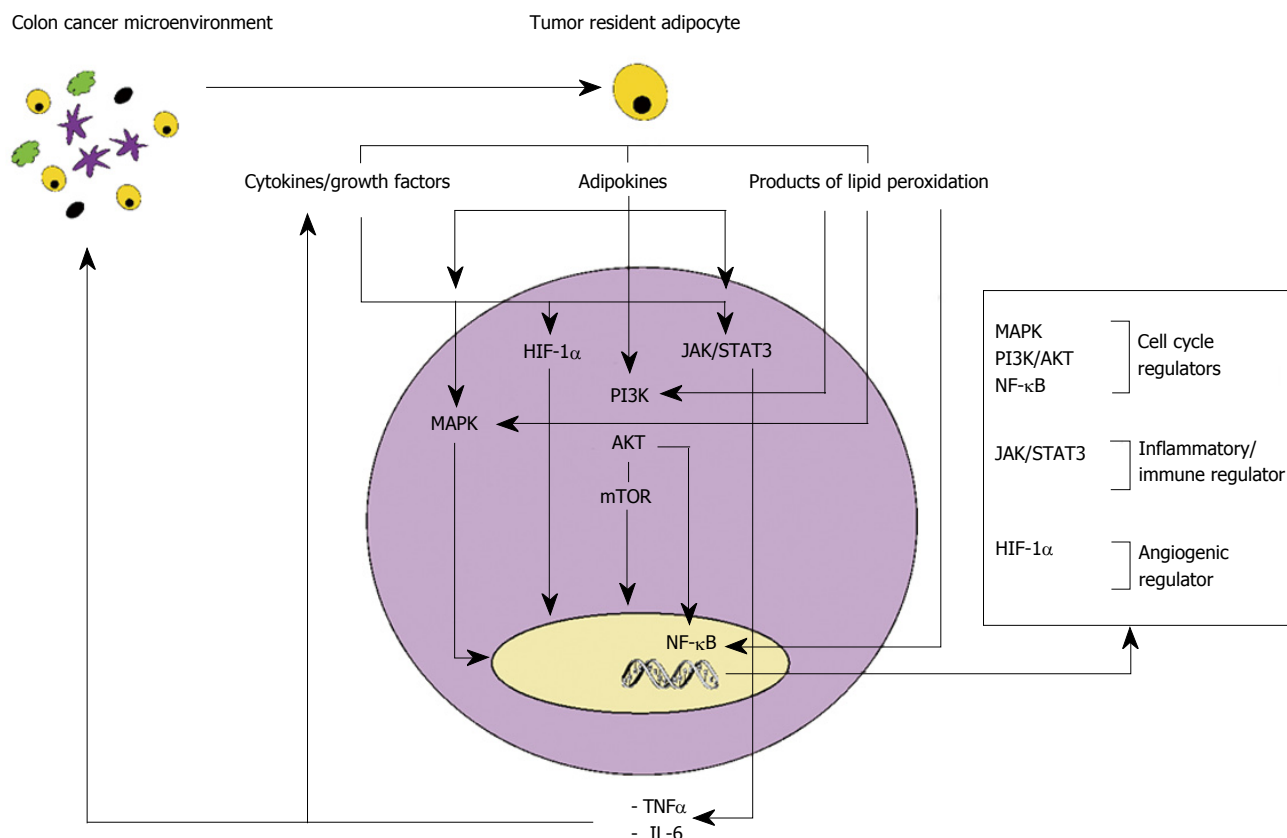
Colon cancer microenvironment

Tumor resident adipocyte

Cytokines/growth factors

Adipokines

Products of lipid peroxidation

HIF-1$\alpha$

JAK/STAT3

PI3K

MAPK

AKT

mTOR

NF-$\kappa$B

MAPK
PI3K/AKT
NF-$\kappa$B

Cell cycle regulators

JAK/STAT3

Inflammatory/ immune regulator

HIF-1$\alpha$

Angiogenic regulator

- TNF$\alpha$
- IL-6